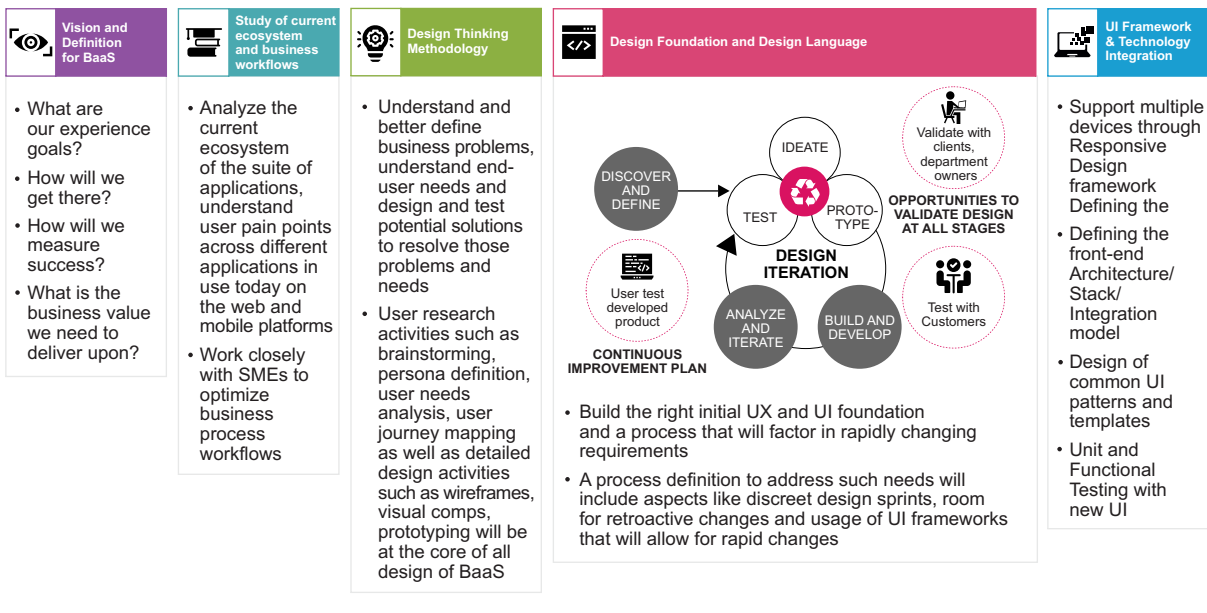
Vision and Definition for BaaS

• What are our experience goals?
• How will we get there?
• How will we measure success?
• What is the business value we need to deliver upon?

Study of current ecosystem and business workflows

• Analyze the current ecosystem of the suite of applications, understand user pain points across different applications in use today on the web and mobile platforms
• Work closely with SMEs to optimize business process workflows

Design Thinking Methodology

• Understand and better define business problems, understand end-user needs and design and test potential solutions to resolve those problems and needs
• User research activities such as brainstorming, persona definition, user needs analysis, user journey mapping as well as detailed design activities such as wireframes, visual comps, prototyping will be at the core of all design of BaaS

Design Foundation and Design Language

DISCOVER AND DEFINE

IDEATE

TEST

PROTO-TYPE

DESIGN ITERATION

ANALYZE AND ITERATE

BUILD AND DEVELOP

Validate with clients, department owners

OPPORTUNITIES TO VALIDATE DESIGN AT ALL STAGES

Test with Customers

User test developed product

CONTINUOUS IMPROVEMENT PLAN

• Build the right initial UX and UI foundation and a process that will factor in rapidly changing requirements
• A process definition to address such needs will include aspects like discreet design sprints, room for retroactive changes and usage of UI frameworks that will allow for rapid changes

UI Framework & Technology Integration

• Support multiple devices through Responsive Design framework Defining the
• Defining the front-end Architecture/ Stack/ Integration model
• Design of common UI patterns and templates
• Unit and Functional Testing with new UI